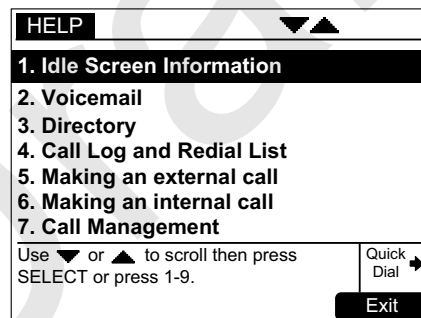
HELP

1. Idle Screen Information
2. Voicemail
3. Directory
4. Call Log and Redial List
5. Making an external call
6. Making an internal call
7. Call Management

Use ▼ or ▲ to scroll then press SELECT or press 1-9.

Quick Dial

Exit